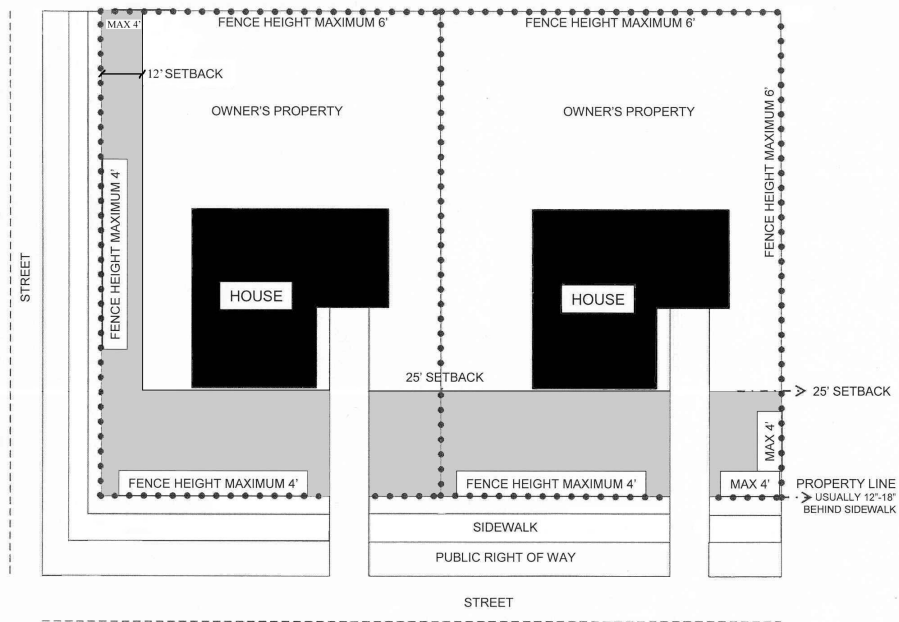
MAX 4'

FENCE HEIGHT MAXIMUM 6'

FENCE HEIGHT MAXIMUM 6'

12' SETBACK

OWNER'S PROPERTY

OWNER'S PROPERTY

FENCE HEIGHT MAXIMUM 6'

STREET

FENCE HEIGHT MAXIMUM 4'

HOUSE

HOUSE

25' SETBACK

25' SETBACK

MAX 4'

FENCE HEIGHT MAXIMUM 4'

FENCE HEIGHT MAXIMUM 4'

MAX 4'

PROPERTY LINE
USUALLY 12"-18" BEHIND SIDEWALK

SIDEWALK

PUBLIC RIGHT OF WAY

STREET